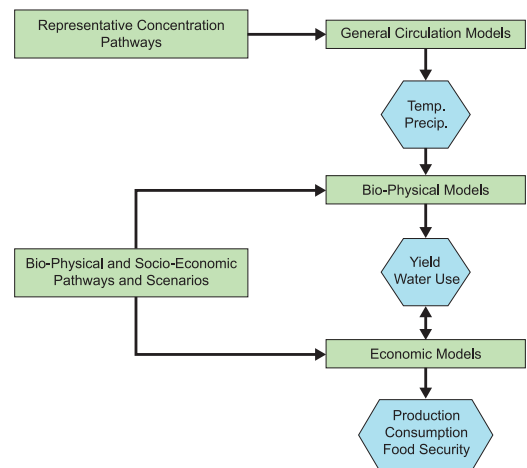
Representative Concentration Pathways

General Circulation Models

Temp.
Precip.

Bio-Physical Models

Bio-Physical and Socio-Economic Pathways and Scenarios

Yield
Water Use

Economic Models

Production
Consumption
Food Security